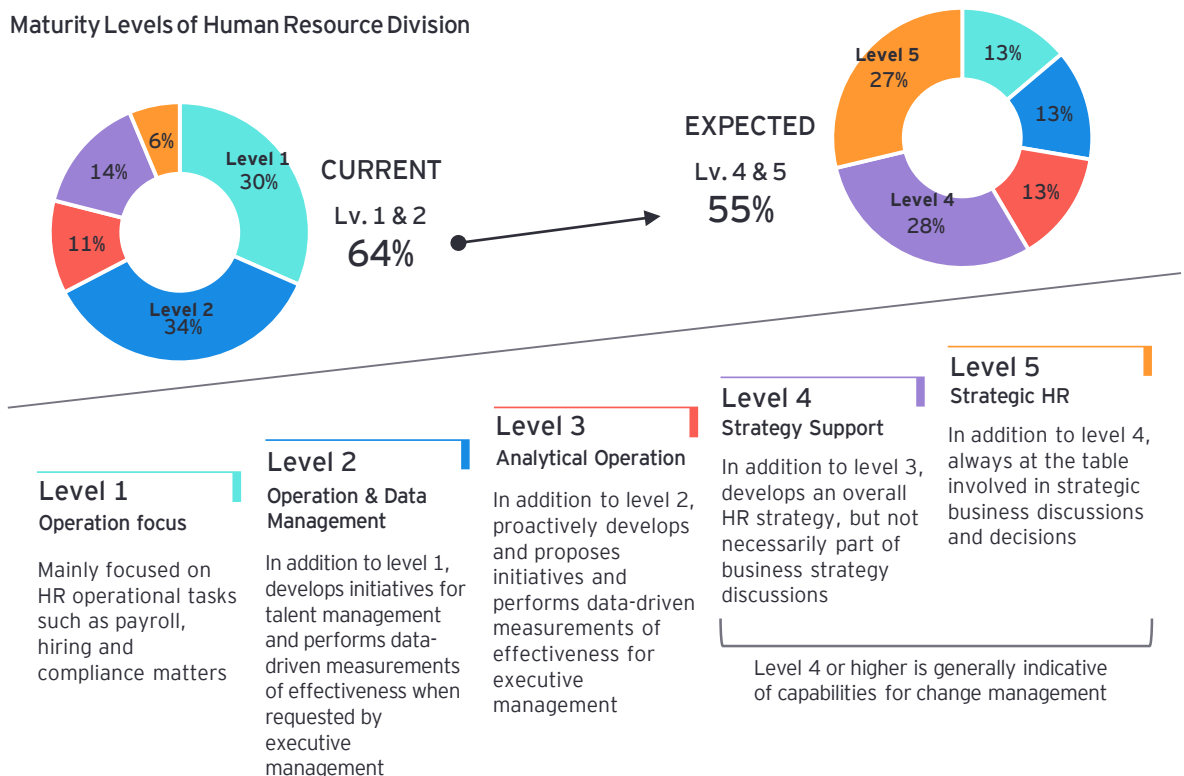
Maturity Levels of Human Resource Division

6%
Level 1
30%
14%
11%
Level 2
34%

CURRENT
Lv. 1 & 2
64%

EXPECTED
Lv. 4 & 5
55%

Level 5
27%
13%
13%
13%
Level 4
28%

Level 1
Operation focus

Mainly focused on HR operational tasks such as payroll, hiring and compliance matters

Level 2
Operation & Data Management

In addition to level 1, develops initiatives for talent management and performs data-driven measurements of effectiveness when requested by executive management

Level 3
Analytical Operation

In addition to level 2, proactively develops and proposes initiatives and performs data-driven measurements of effectiveness for executive management

Level 4
Strategy Support

In addition to level 3, develops an overall HR strategy, but not necessarily part of business strategy discussions

Level 5
Strategic HR

In addition to level 4, always at the table involved in strategic business discussions and decisions

Level 4 or higher is generally indicative of capabilities for change management